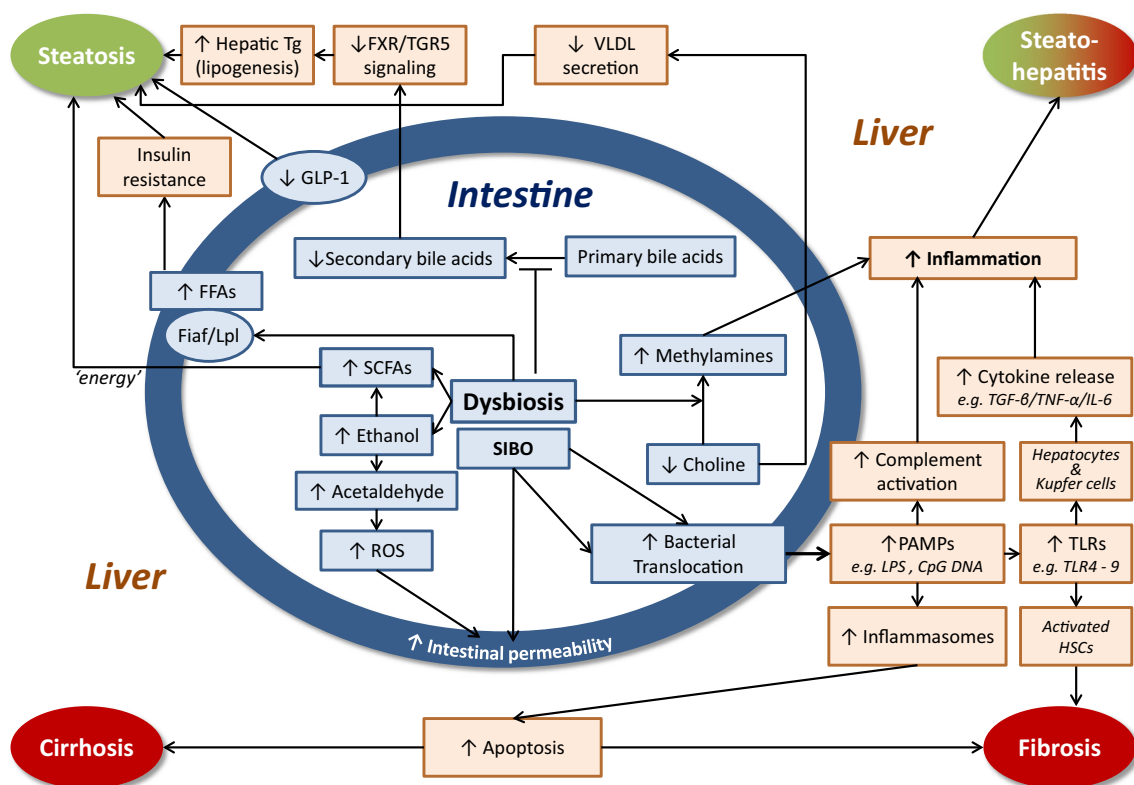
Steatosis

↑ Hepatic Tg (lipogenesis)

↓FXR/TGR5 signaling

↓ VLDL secretion

Steatohepatitis

Liver

Insulin resistance

↓ GLP-1

Intestine

↓Secondary bile acids

Primary bile acids

↑ Inflammation

↑ FFAs

Fiaf/Lpl

↑ Methylamines

'energy'

↑ SCFAs

Dysbiosis

↑ Cytokine release
e.g. TGF-β/TNF-α/IL-6

↑ Ethanol

SIBO

↓ Choline

↑ Complement activation

Hepatocytes & Kupfer cells

↑ Acetaldehyde

↑ Bacterial Translocation

↑PAMPs
e.g. LPS , CpG DNA

↑ TLRs
e.g. TLR4 - 9

Liver

↑ ROS

↑ Intestinal permeability

↑ Inflammasomes

Activated HSCs

Cirrhosis

↑ Apoptosis

Fibrosis